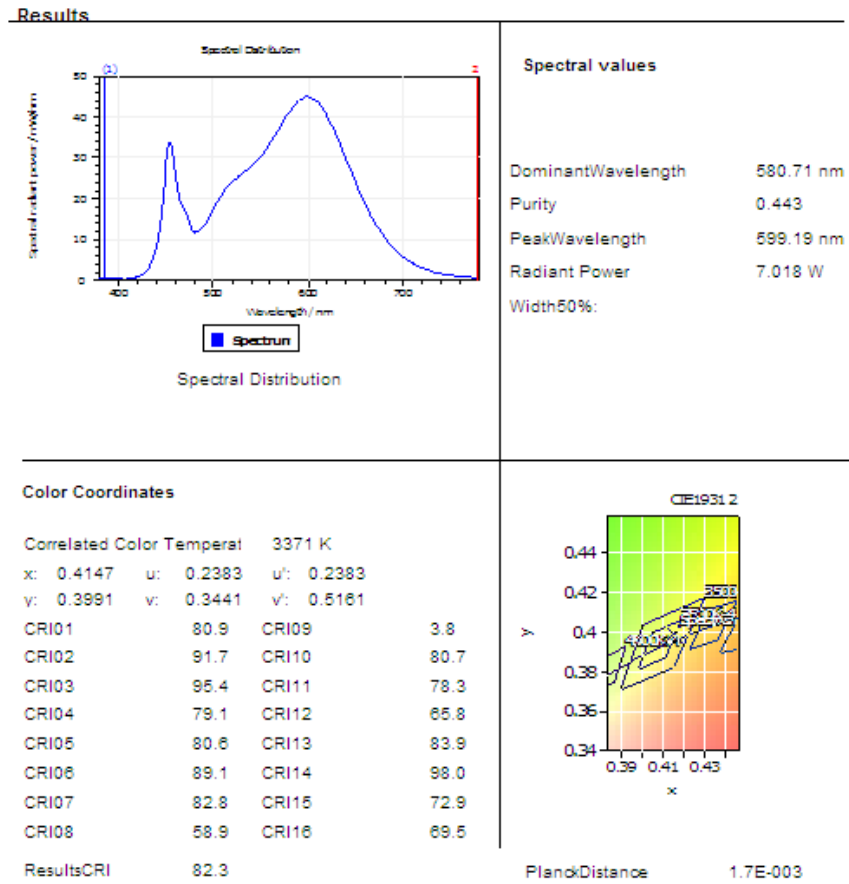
Results

Spectral Distribution

50
40
30
20
10
0

400 500 600 700

Wavelength / nm

(1)

2

Spectrum

Spectral Distribution

Spectral values

| | |
|---|---|
| DominantWavelength | 580.71 nm |
| Purity | 0.443 |
| PeakWavelength | 599.19 nm |
| Radiant Power | 7.018 W |
| Width50%: | |

Color Coordinates

Correlated Color Temperat 3371 K

x: 0.4147 u: 0.2383 u': 0.2383
y: 0.3991 v: 0.3441 v': 0.5161

| | | | |
|---|---|---|---|
| CRI01 | 80.9 | CRI09 | 3.8 |
| CRI02 | 91.7 | CRI10 | 80.7 |
| CRI03 | 95.4 | CRI11 | 78.3 |
| CRI04 | 79.1 | CRI12 | 65.8 |
| CRI05 | 80.6 | CRI13 | 83.9 |
| CRI06 | 89.1 | CRI14 | 98.0 |
| CRI07 | 82.8 | CRI15 | 72.9 |
| CRI08 | 58.9 | CRI16 | 69.5 |

ResultsCRI 82.3

CIE1931 2

0.44
0.42
0.4
0.38
0.36
0.34

y

0.39 0.41 0.43

x

3500

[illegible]

PlanckDistance 1.7E-003